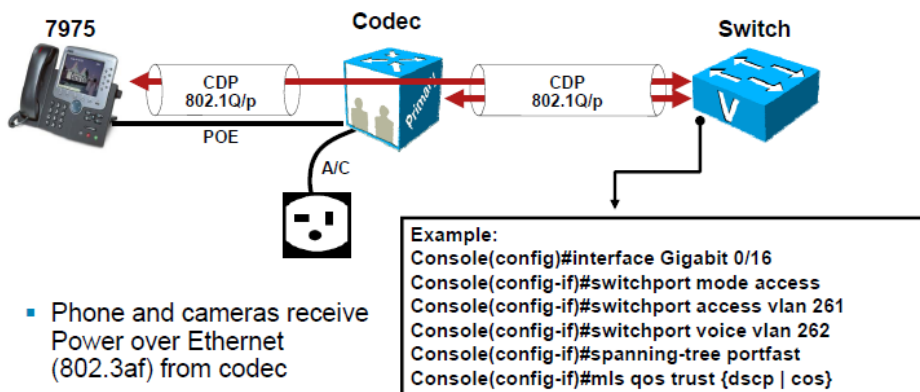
7975

Codec

Switch

CDP
802.1Q/p

CDP
802.1Q/p

Primary

POE

A/C

Example:
Console(config)#interface Gigabit 0/16
Console(config-if)#switchport mode access
Console(config-if)#switchport access vlan 261
Console(config-if)#switchport voice vlan 262
Console(config-if)#spanning-tree portfast
Console(config-if)#mls qos trust {dscp | cos}

▪ Phone and cameras receive Power over Ethernet (802.3af) from codec